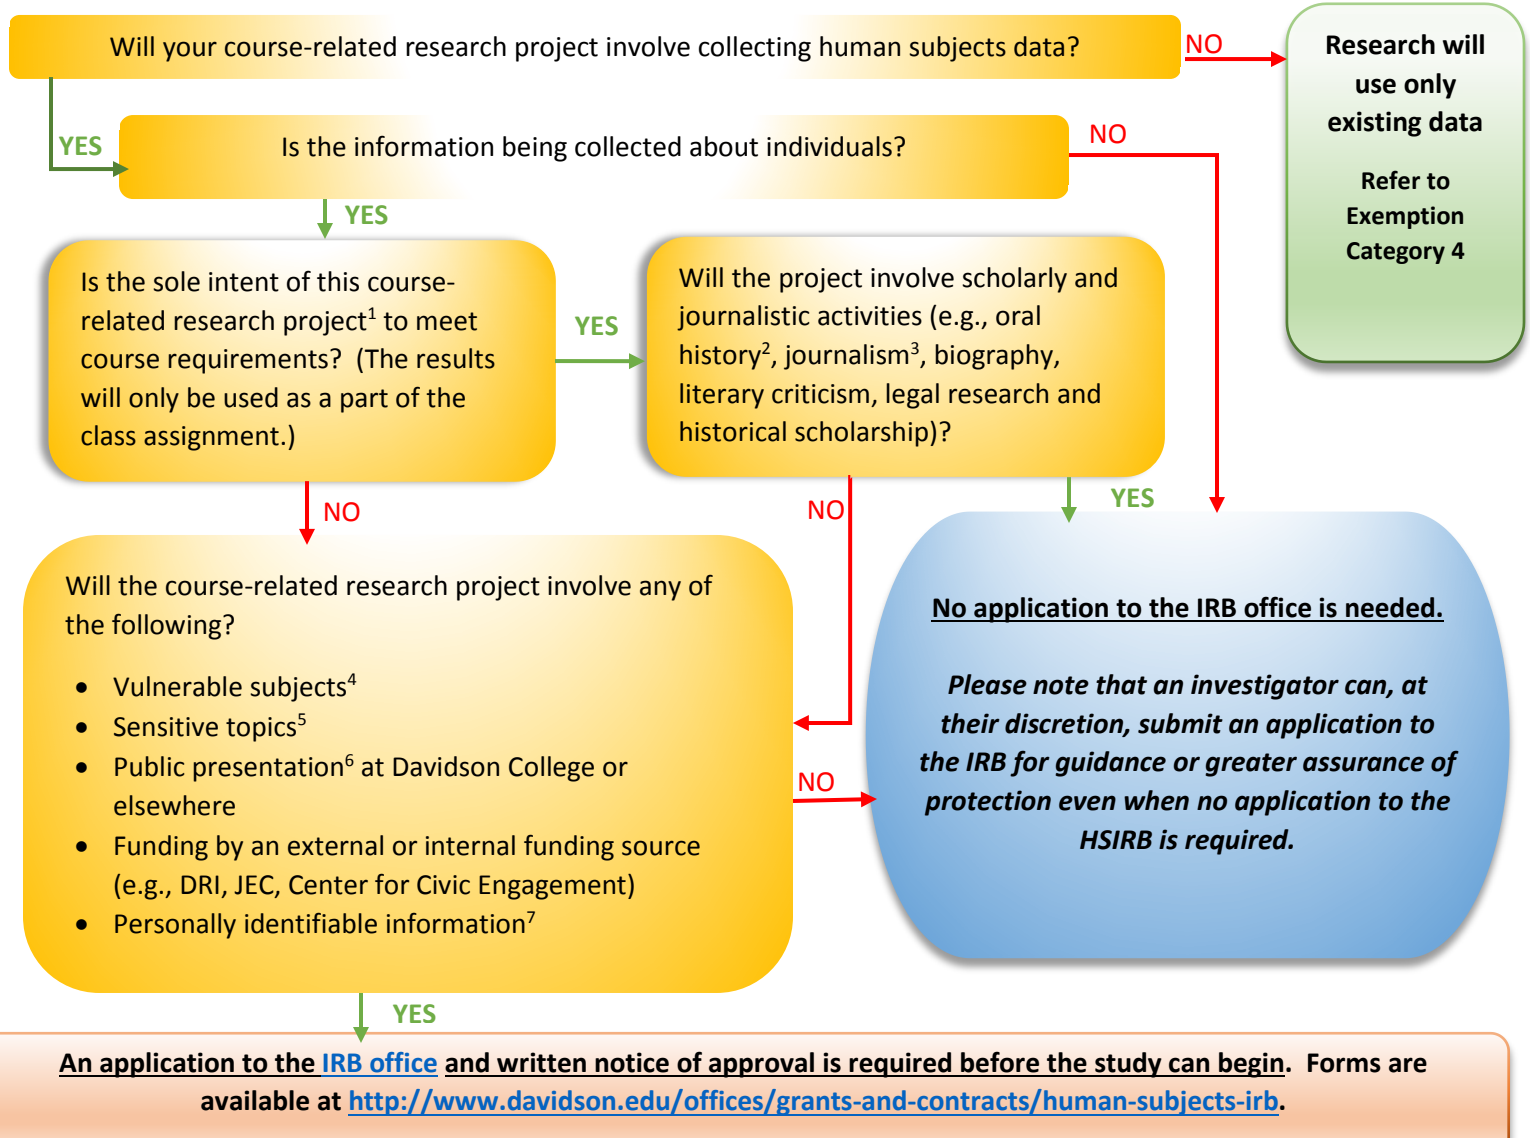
Will your course-related research project involve collecting human subjects data?

NO

Research will use only existing data

Refer to Exemption Category 4

YES

Is the information being collected about individuals?

NO

YES

Is the sole intent of this course-related research project$^1$ to meet course requirements? (The results will only be used as a part of the class assignment.)

YES

Will the project involve scholarly and journalistic activities (e.g., oral history$^2$, journalism$^3$, biography, literary criticism, legal research and historical scholarship)?

NO

NO

YES

Will the course-related research project involve any of the following?

- Vulnerable subjects$^4$
- Sensitive topics$^5$
- Public presentation$^6$ at Davidson College or elsewhere
- Funding by an external or internal funding source (e.g., DRI, JEC, Center for Civic Engagement)
- Personally identifiable information$^7$

NO

No application to the IRB office is needed.

Please note that an investigator can, at their discretion, submit an application to the IRB for guidance or greater assurance of protection even when no application to the HSIRB is required.

YES

An application to the IRB office and written notice of approval is required before the study can begin. Forms are available at http://www.davidson.edu/offices/grants-and-contracts/human-subjects-irb.